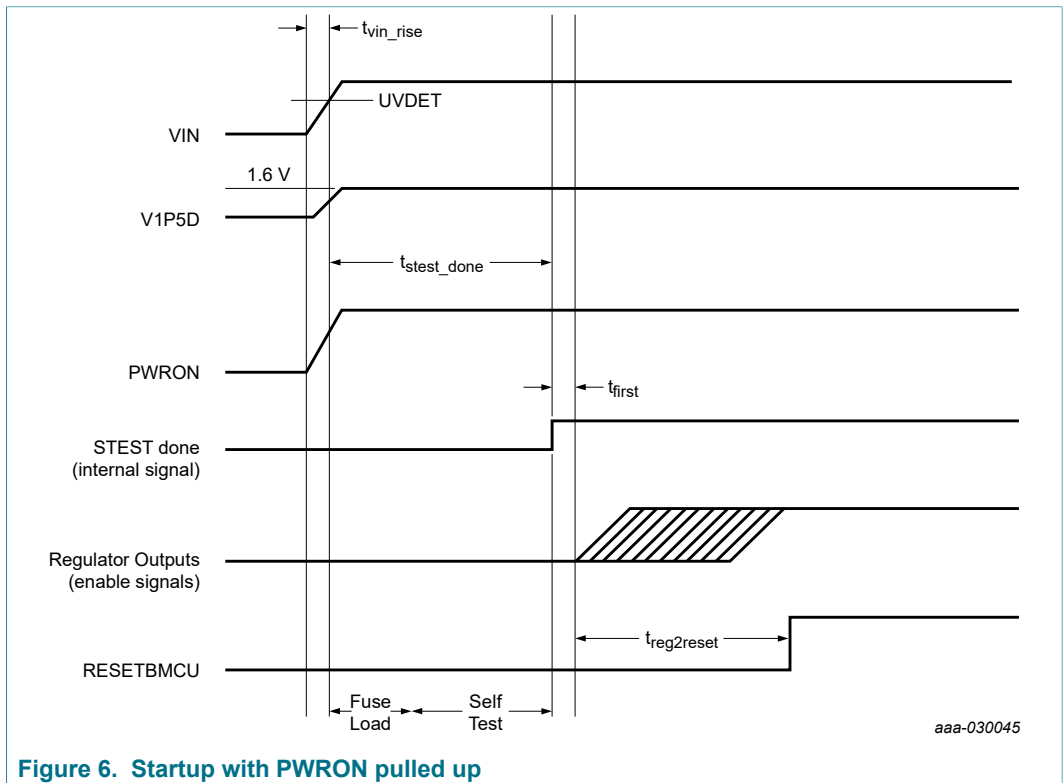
$t_{vin\_rise}$

UVDET

VIN

1.6 V

V1P5D

$t_{stest\_done}$

PWRON

$t_{first}$

STEST done (internal signal)

Regulator Outputs (enable signals)

$t_{reg2reset}$

RESETBMCU

Fuse Load

Self Test

aaa-030045

Figure 6. Startup with PWRON pulled up